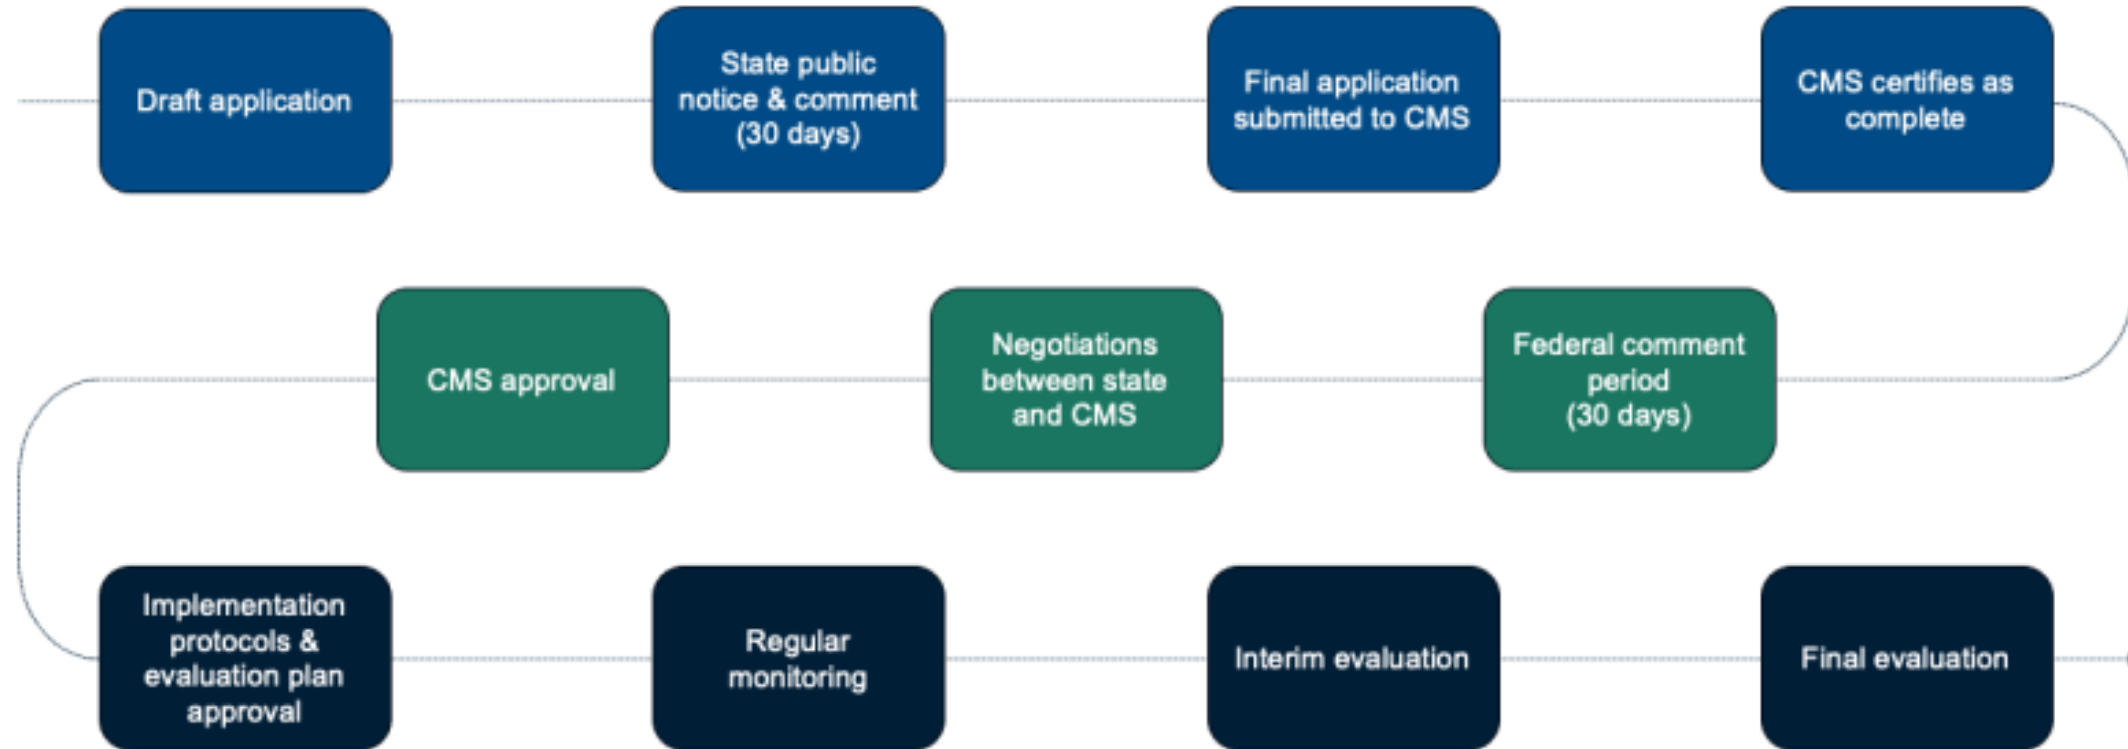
Draft application

State public notice & comment (30 days)

Final application submitted to CMS

CMS certifies as complete

Federal comment period (30 days)

Negotiations between state and CMS

CMS approval

Implementation protocols & evaluation plan approval

Regular monitoring

Interim evaluation

Final evaluation